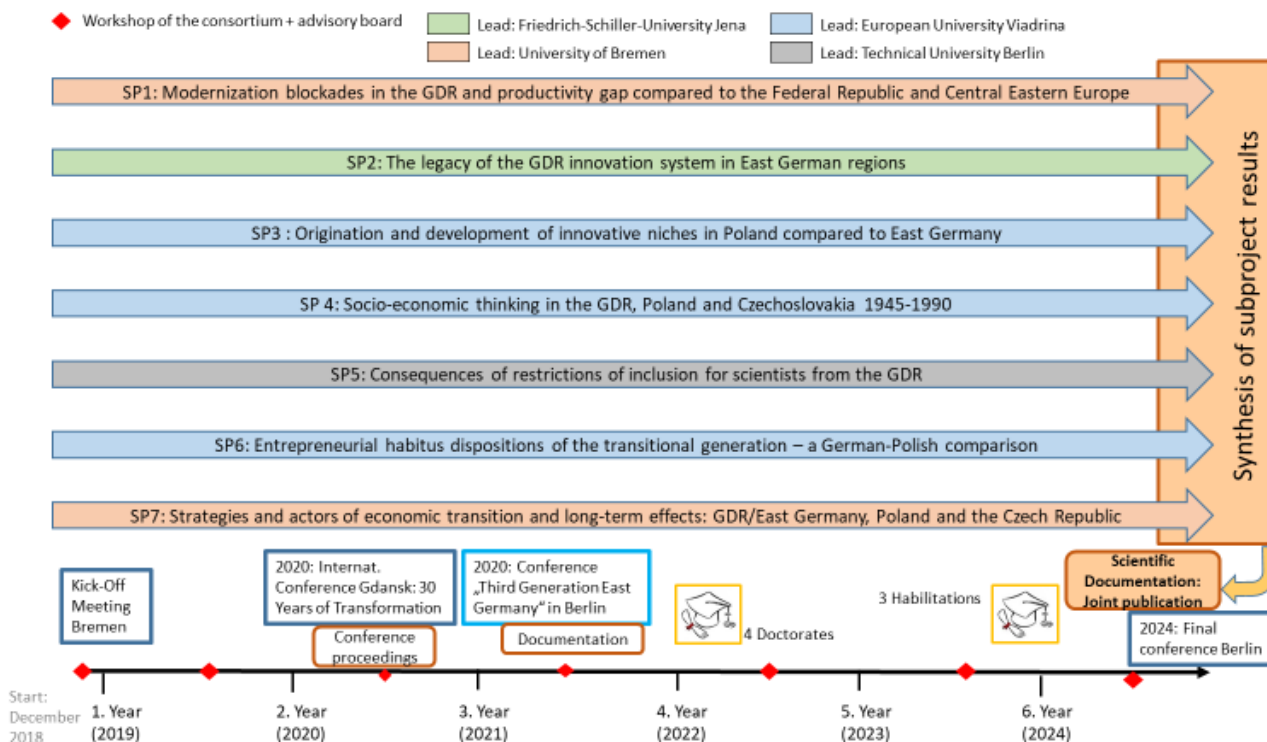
Workshop of the consortium + advisory board

Lead: Friedrich-Schiller-University Jena

Lead: European University Viadrina

Lead: University of Bremen

Lead: Technical University Berlin

SP1: Modernization blockades in the GDR and productivity gap compared to the Federal Republic and Central Eastern Europe

SP2: The legacy of the GDR innovation system in East German regions

SP3 : Origination and development of innovative niches in Poland compared to East Germany

SP 4: Socio-economic thinking in the GDR, Poland and Czechoslovakia 1945-1990

SP5: Consequences of restrictions of inclusion for scientists from the GDR

SP6: Entrepreneurial habitus dispositions of the transitional generation – a German-Polish comparison

SP7: Strategies and actors of economic transition and long-term effects: GDR/East Germany, Poland and the Czech Republic

Synthesis of subproject results

Kick-Off Meeting Bremen

2020: Internat. Conference Gdansk: 30 Years of Transformation

Conference proceedings

2020: Conference „Third Generation East Germany" in Berlin

Documentation

4 Doctorates

3 Habilitations

Scientific Documentation: Joint publication

2024: Final conference Berlin

Start: December 2018

1. Year (2019)

2. Year (2020)

3. Year (2021)

4. Year (2022)

5. Year (2023)

6. Year (2024)